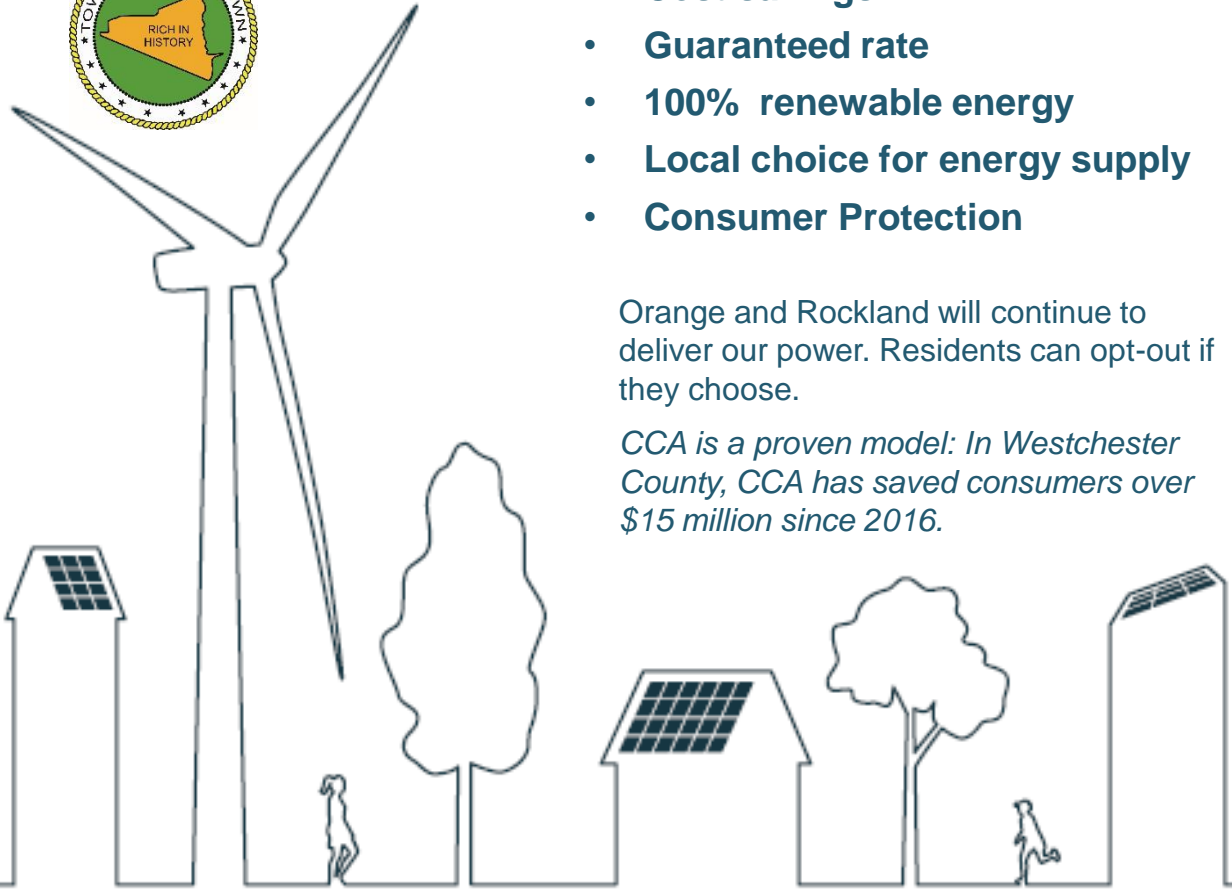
RICH IN HISTORY

TOW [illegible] WN

• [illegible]

• Guaranteed rate

• 100% renewable energy

• Local choice for energy supply

• Consumer Protection

Orange and Rockland will continue to deliver our power. Residents can opt-out if they choose.

*CCA is a proven model: In Westchester County, CCA has saved consumers over \$15 million since 2016.*